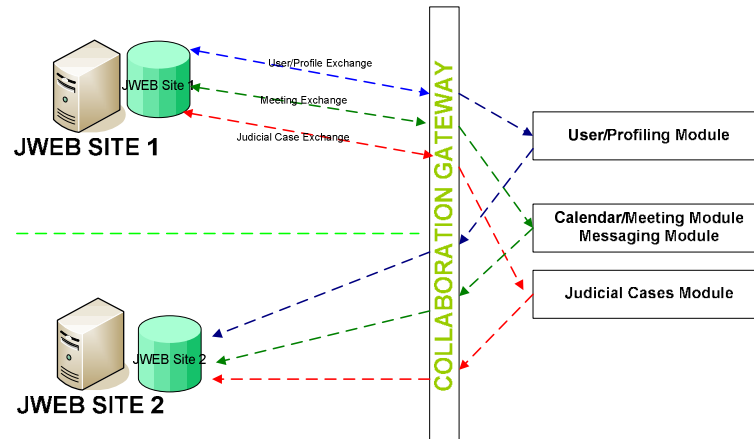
JWEB Site 1

JWEB SITE 1

User/Profile Exchange

Meeting Exchange

Judicial Case Exchange

COLLABORATION GATEWAY

User/Profiling Module

Calendar/Meeting Module
Messaging Module

Judicial Cases Module

JWEB Site 2

JWEB SITE 2